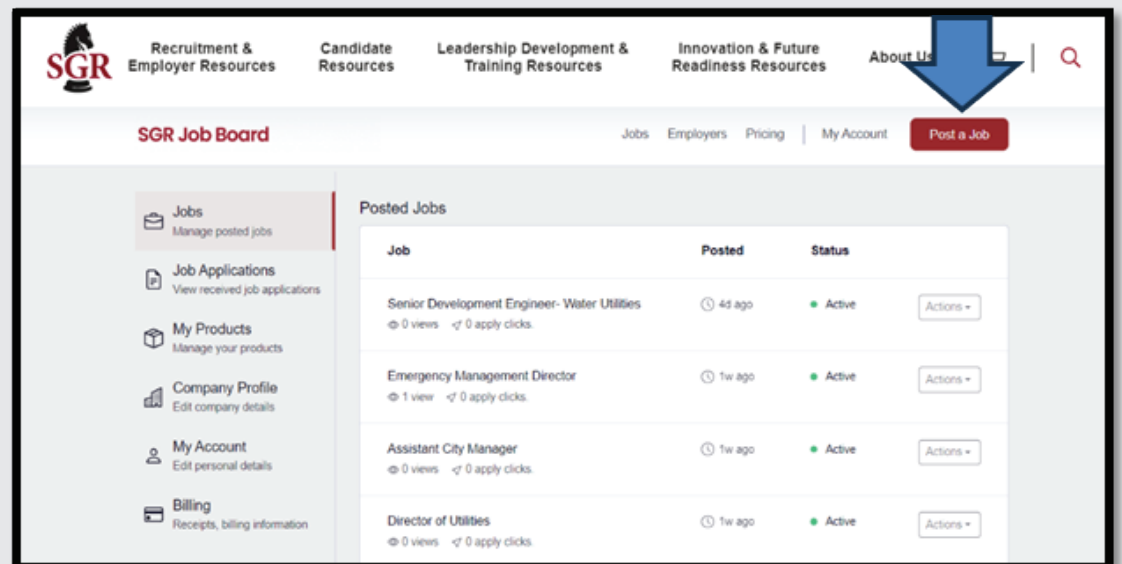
SGR

Recruitment & Employer Resources

Candidate Resources

Leadership Development & Training Resources

Innovation & Future Readiness Resources

About Us

SGR Job Board

Jobs Employers Pricing My Account Post a Job

Jobs
Manage posted jobs

Job Applications
View received job applications

My Products
Manage your products

Company Profile
Edit company details

My Account
Edit personal details

Billing
Receipts, billing information

Posted Jobs

| Job | Posted | Status | |
|---|---|---|---|
| Senior Development Engineer- Water Utilities<br>0 views 0 apply clicks. | 4d ago | Active | Actions |
| Emergency Management Director<br>1 view 0 apply clicks. | 1w ago | Active | Actions |
| Assistant City Manager<br>0 views 0 apply clicks. | 1w ago | Active | Actions |
| Director of Utilities<br>0 views 0 apply clicks. | 1w ago | Active | Actions |